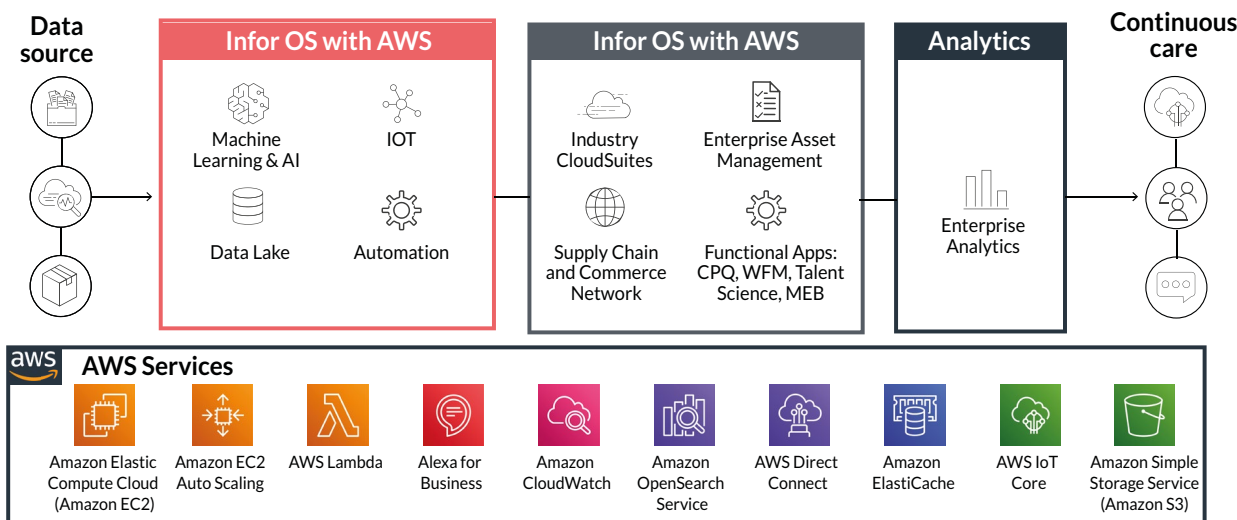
Data source

Infor OS with AWS

Machine Learning & AI

IOT

Data Lake

Automation

Infor OS with AWS

Industry CloudSuites

Enterprise Asset Management

Supply Chain and Commerce Network

Functional Apps: CPQ, WFM, Talent Science, MEB

Analytics

Enterprise Analytics

Continuous care

aws

AWS Services

Amazon Elastic Compute Cloud (Amazon EC2)

Amazon EC2 Auto Scaling

AWS Lambda

Alexa for Business

Amazon CloudWatch

Amazon OpenSearch Service

AWS Direct Connect

Amazon ElastiCache

AWS IoT Core

Amazon Simple Storage Service (Amazon S3)